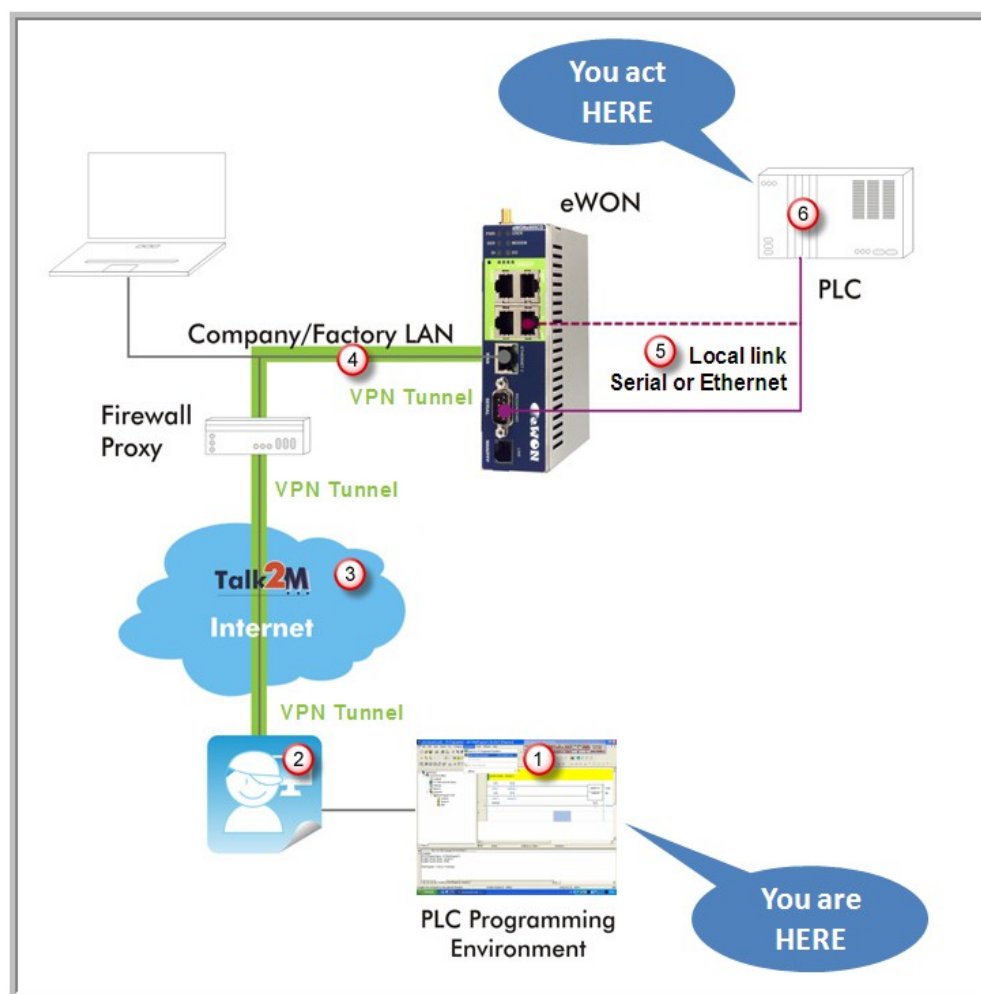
You act HERE

eWON

6

PLC

Company/Factory LAN

4

5 Local link Serial or Ethernet

VPN Tunnel

Firewall Proxy

VPN Tunnel

Talk2M

3

Internet

VPN Tunnel

2

1

PLC Programming Environment

You are HERE